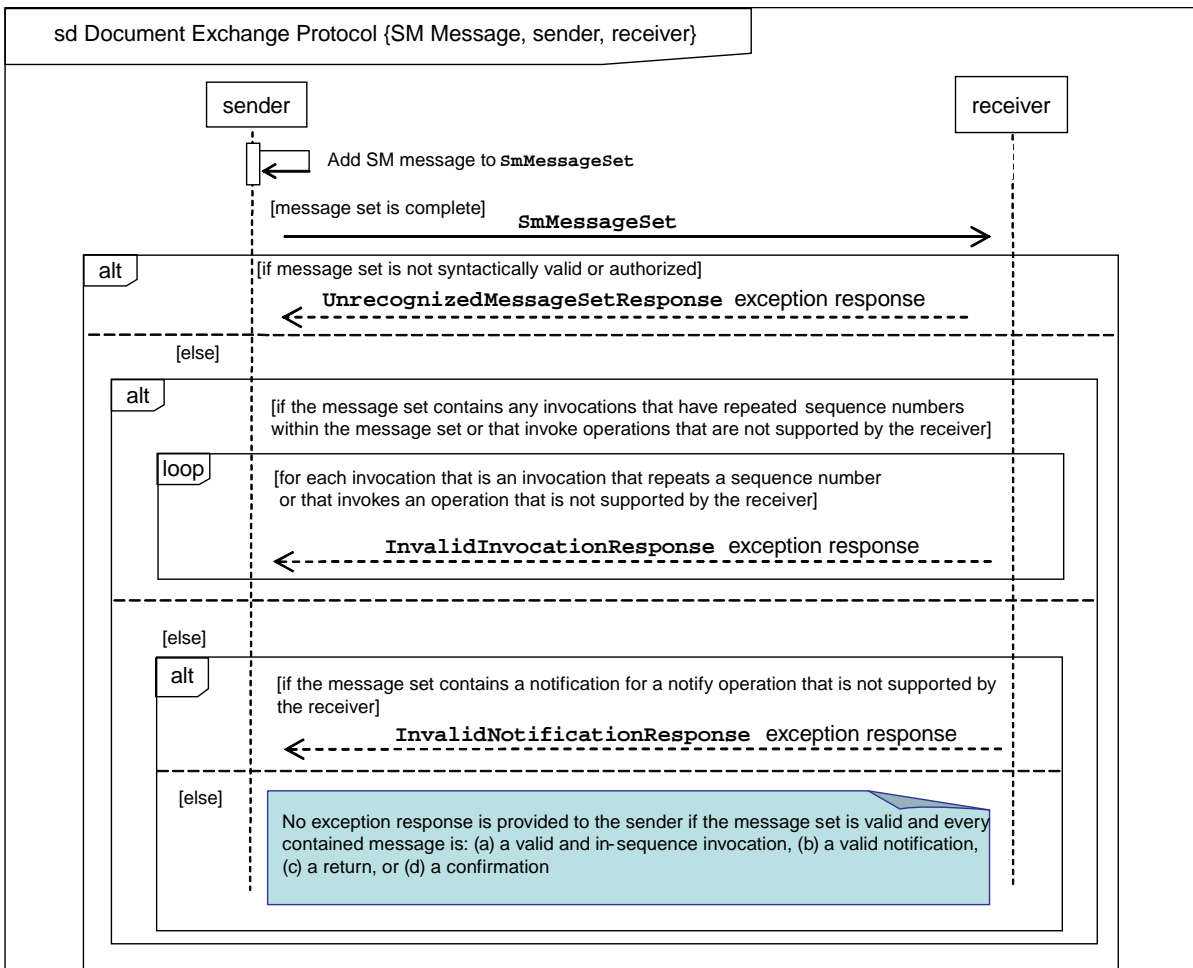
sd Document Exchange Protocol {SM Message, sender, receiver}

sender

receiver

Add SM message to SmMessageSet

[message set is complete]

SmMessageSet

alt

[if message set is not syntactically valid or authorized]

UnrecognizedMessageSetResponse exception response

[else]

alt

[if the message set contains any invocations that have repeated sequence numbers within the message set or that invoke operations that are not supported by the receiver]

loop

[for each invocation that is an invocation that repeats a sequence number or that invokes an operation that is not supported by the receiver]

InvalidInvocationResponse exception response

[else]

alt

[if the message set contains a notification for a notify operation that is not supported by the receiver]

InvalidNotificationResponse exception response

[else]

No exception response is provided to the sender if the message set is valid and every contained message is: (a) a valid and in-sequence invocation, (b) a valid notification, (c) a return, or (d) a confirmation